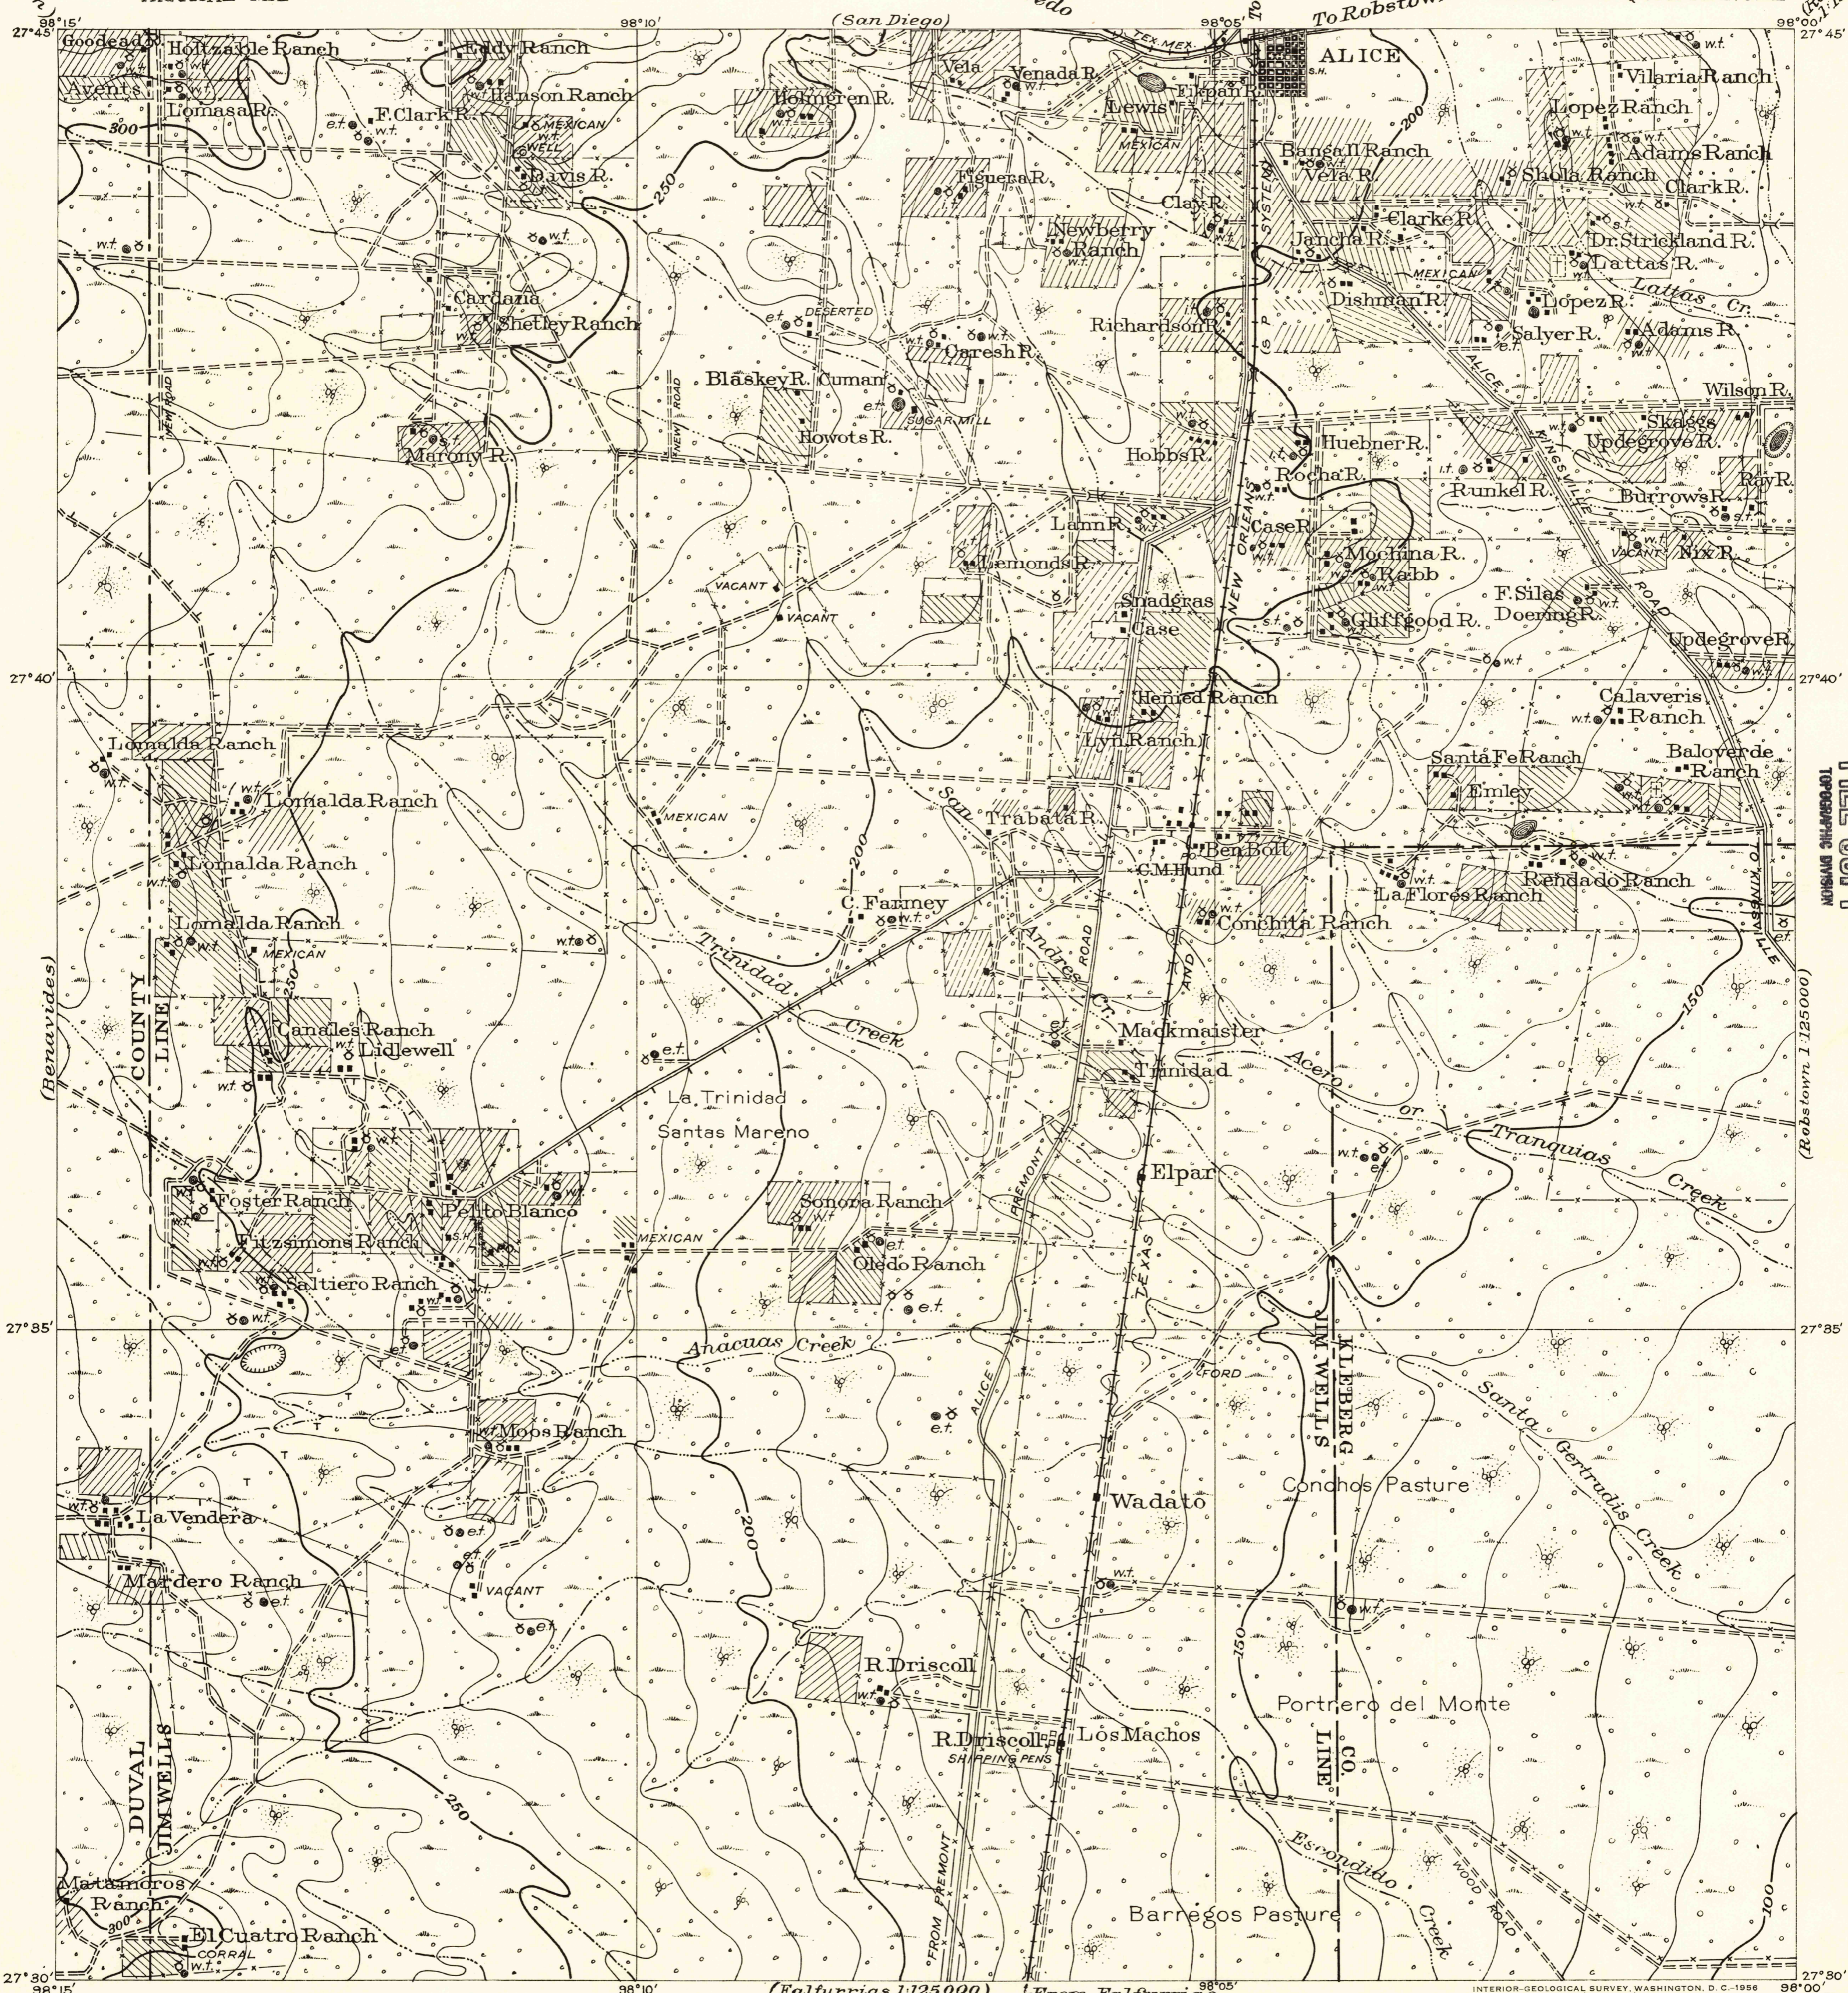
98°15′
27°45′
98°10′
(San Diego)
edo
TEX MEX
98°05′
To Robstown
98°00′
27°45′
Goodead
Holtzable Ranch
Eddy Ranch
Avents
Lomasa R.
Hanson Ranch
F. Clark R.
MEXICAN
WELL
Davis R.
300
250
Holmgren R.
Vela
Venada R.
Lewis
Elpaio
ALICE
Vilaria Ranch
Lopez Ranch
Adams Ranch
Bangall Ranch
Vela R.
Shola Ranch
Clark R.
Figuena R.
Clay R.
Newberry Ranch
Clarke R.
Jancha R.
Dr. Strickland R.
Lattas R.
Dishman R.
Lopez R.
Salyer R.
Adams R.
Lattas Cr.
Cardana
Shelley Ranch
DESERTED
Richardson R.
Oaresh R.
Blaskey R.
Cuman
SUGAR MILL
Rowots R.
Marony R.
Hobbs R.
Huebner R.
Rocha R.
Runkel R.
Wilson R.
Skaggs
Updegrove R.
Ray R.
Burrows R.
Nix R.
Lann R.
Lemonds R.
Case R.
Mochina R.
Rabb
F. Siles
Doering R.
VACANT
VACANT
Snadgras
Case
Glifford R.
Updegrove R.
NEW ORLEANS
ALICE
KINGSVILLE
ROAD
200
27°40′
Lomalda Ranch
Lomalda Ranch
Lomalda Ranch
Lomalda Ranch
MEXICAN
Hemed Ranch
Lyn Ranch
Calaveris Ranch
Santa Fe Ranch
Emley
Baloverde Ranch
San
Trabata R.
Ben Bolt
C. M. Rund
La Flores Ranch
Rendado Ranch
TO KINGSVILLE
C. Fazuney
Andres
Cr.
ROAD
Conchita Ranch
Trinidad
Creek
Mackmaister
Trinidad
Acero
or
Tranquias
Creek
150
(Robstown 1:125000)
(Benavides)
COUNTY
LINE
Canales Ranch
Lidlewell
La Trinidad
Santas Mareno
Elpar
Foster Ranch
Fitzsimons Ranch
Pinto Blanco
Saltiero Ranch
MEXICAN
Sonora Ranch
Oledo Ranch
FREMONT
TEXAS
27°35′
Anacuas Creek
ALICE
FORD
JIM WELLS
KLEBERG
Santa Gertrudis Creek
27°35′
Moos Ranch
La Vendera
Mardero Ranch
VACANT
200
Wadato
Conchos Pasture
R. Driscoll
R. Driscoll
SHIPPING PENS
Los Machos
Portrero del Monte
CO.
LINE
DUVAL
JIM WELLS
250
Escondido
Creek
WOOD ROAD
100
Matamoros Ranch
300
El Cuatro Ranch
CORRAL
FROM FREMONT
Barregos Pasture
27°30′
98°15′
98°10′
(Falfurrias 1:125000)
From Falfurrias
98°05′
INTERIOR—GEOLOGICAL SURVEY, WASHINGTON, D.C.—1956
98°00′
27°30′
TOPOGRAPHIC DIVISION